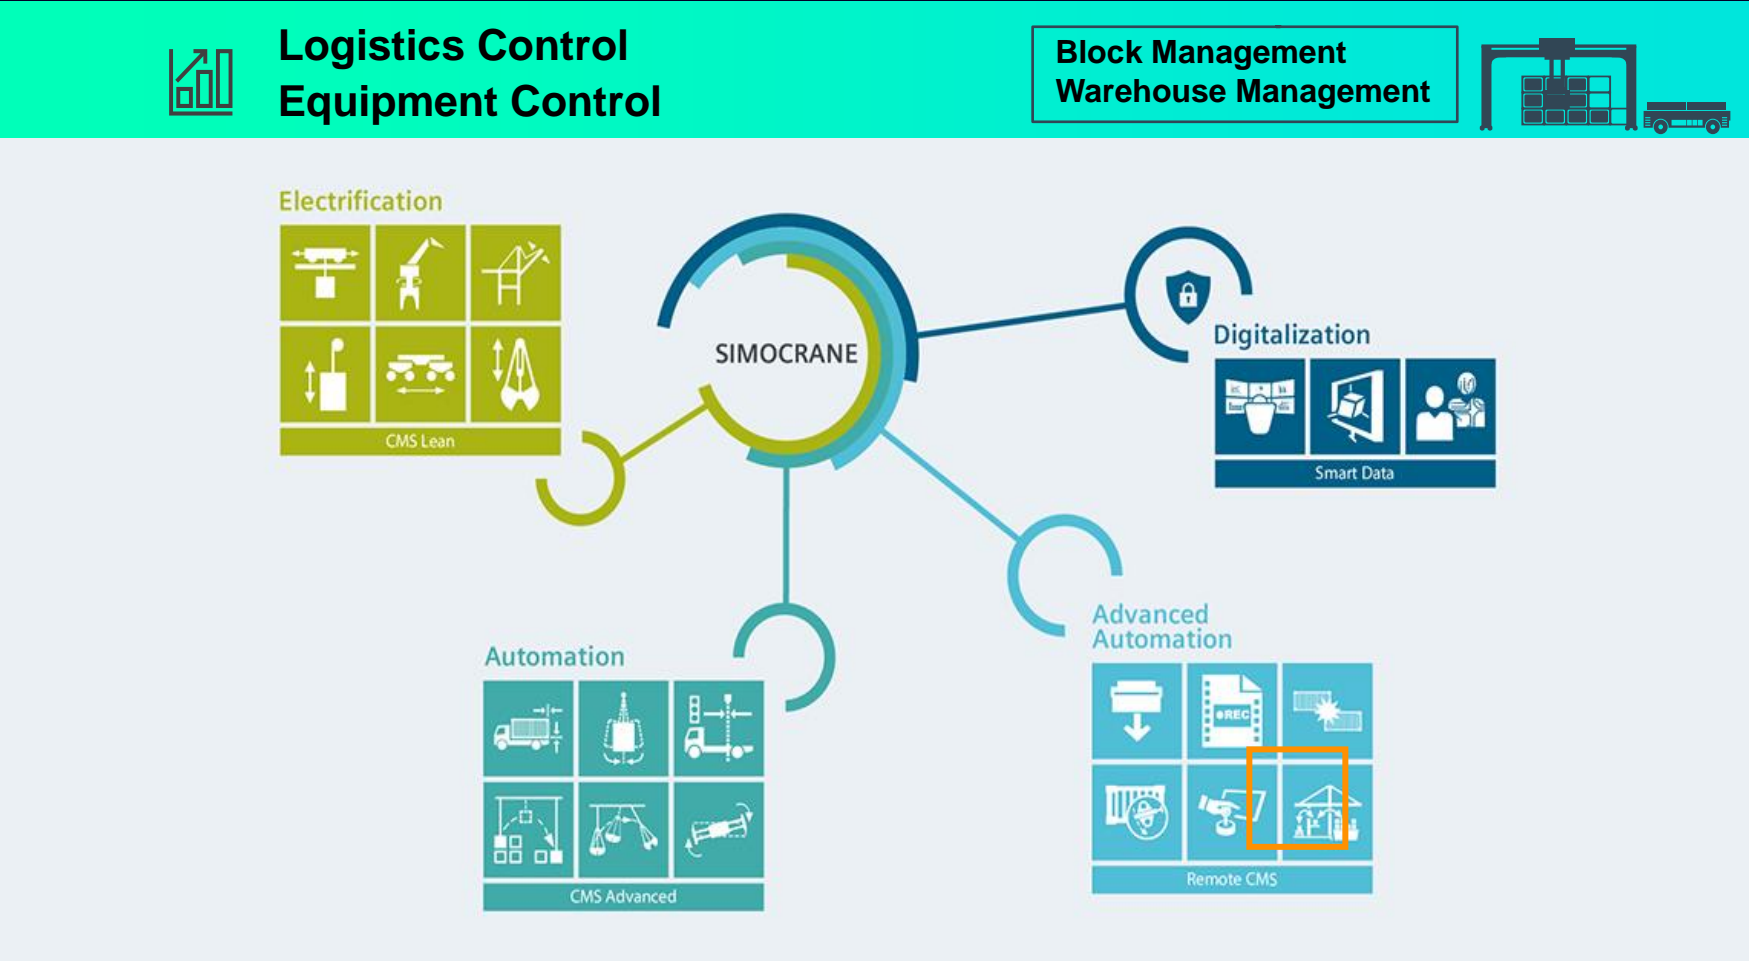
Logistics Control
Equipment Control

Block Management
Warehouse Management

Electrification

CMS Lean

SIMOCRANE

Digitalization

Smart Data

Automation

CMS Advanced

Advanced Automation

REC

Remote CMS